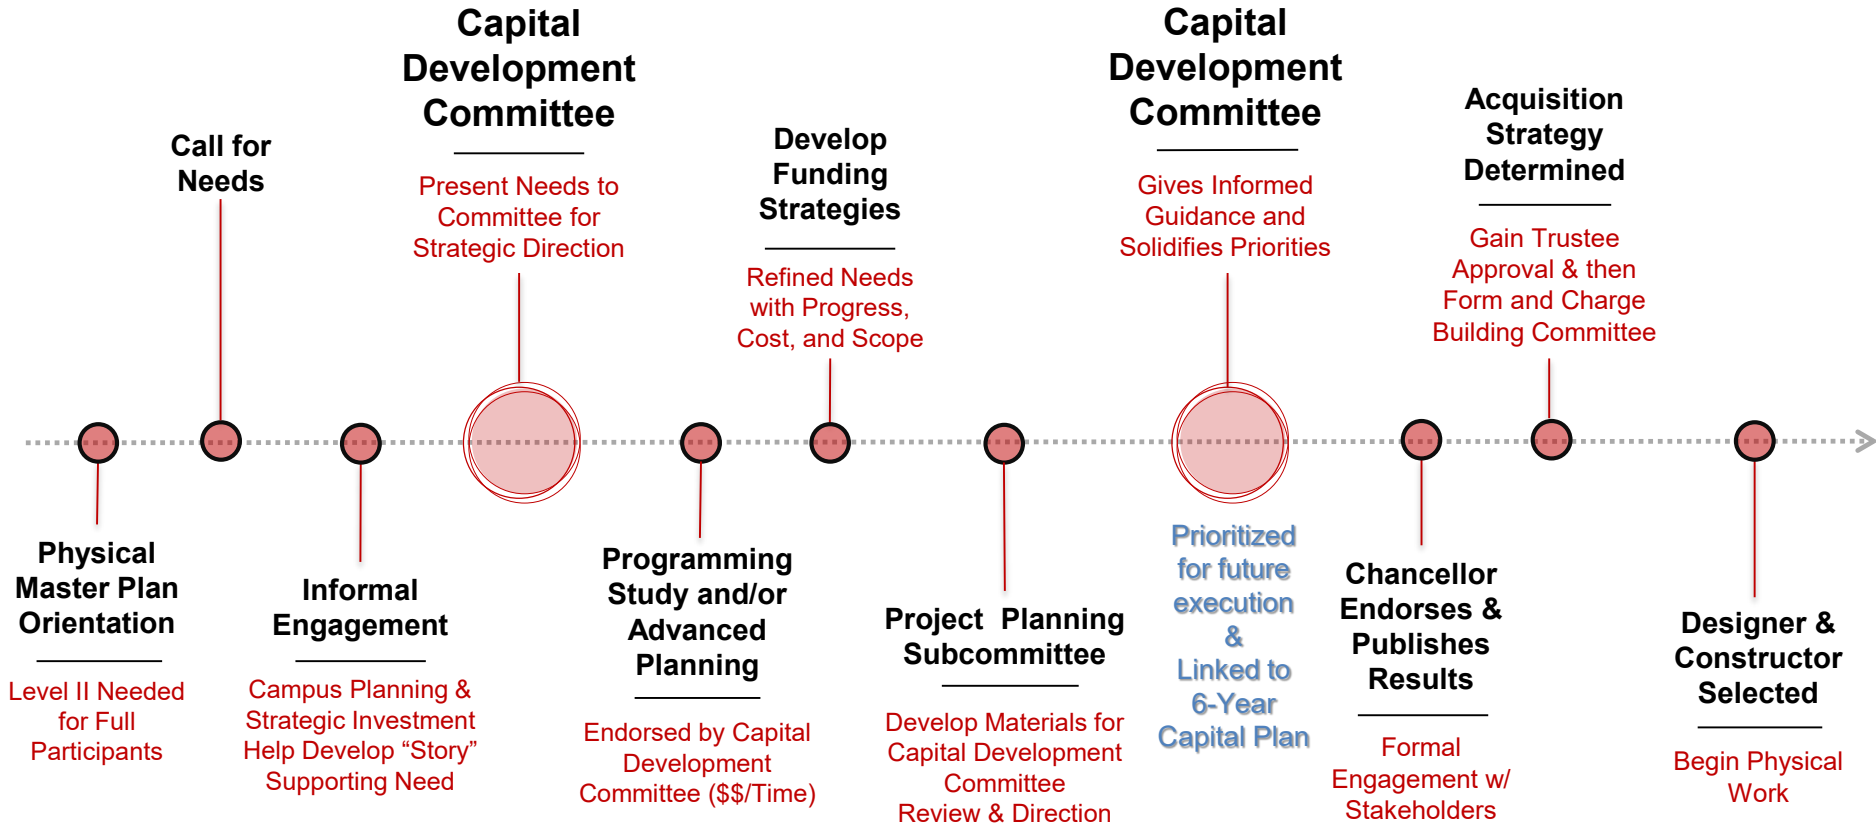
Capital Development Committee

Present Needs to Committee for Strategic Direction

Call for Needs

Develop Funding Strategies

Refined Needs with Progress, Cost, and Scope

Capital Development Committee

Gives Informed Guidance and Solidifies Priorities

Acquisition Strategy Determined

Gain Trustee Approval & then Form and Charge Building Committee

Physical Master Plan Orientation

Level II Needed for Full Participants

Informal Engagement

Campus Planning & Strategic Investment Help Develop “Story” Supporting Need

Programming Study and/or Advanced Planning

Endorsed by Capital Development Committee ($$/Time)

Project Planning Subcommittee

Develop Materials for Capital Development Committee Review & Direction

Prioritized for future execution & Linked to 6-Year Capital Plan

Chancellor Endorses & Publishes Results

Formal Engagement w/ Stakeholders

Designer & Constructor Selected

Begin Physical Work